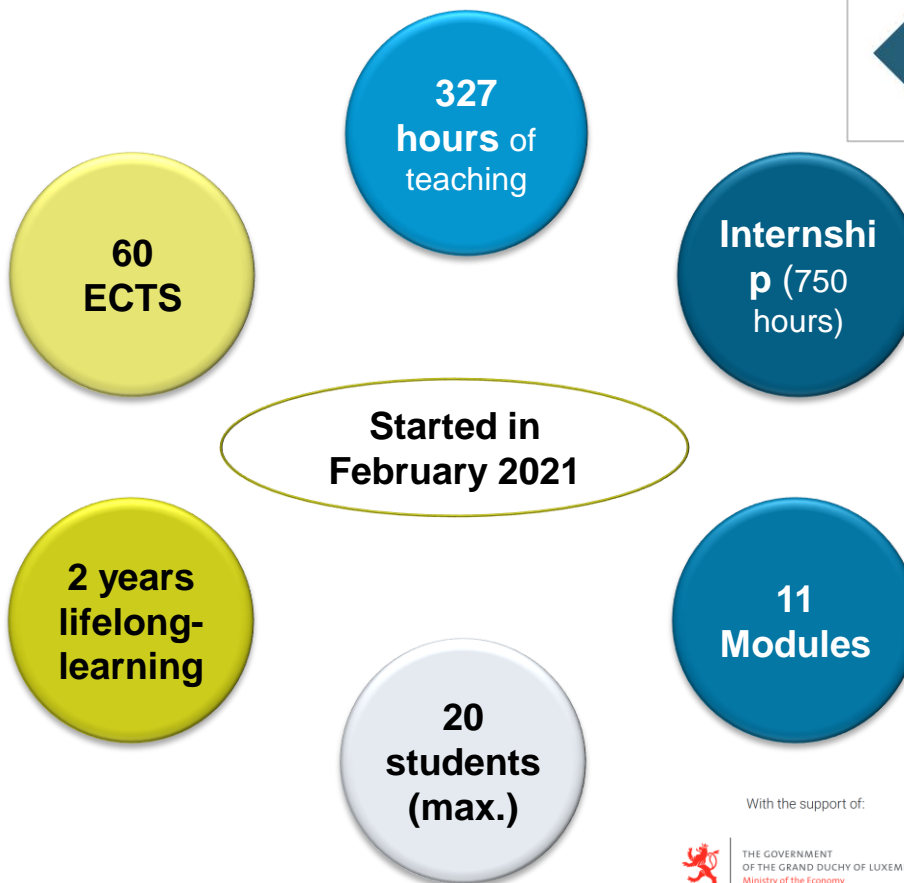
327 hours of teaching

60 ECTS

Internship (750 hours)

Started in February 2021

2 years lifelong-learning

11 Modules

20 students (max.)

With the support of:

THE GOVERNMENT OF THE GRAND DUCHY OF LUXEM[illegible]
Ministry of the Economy